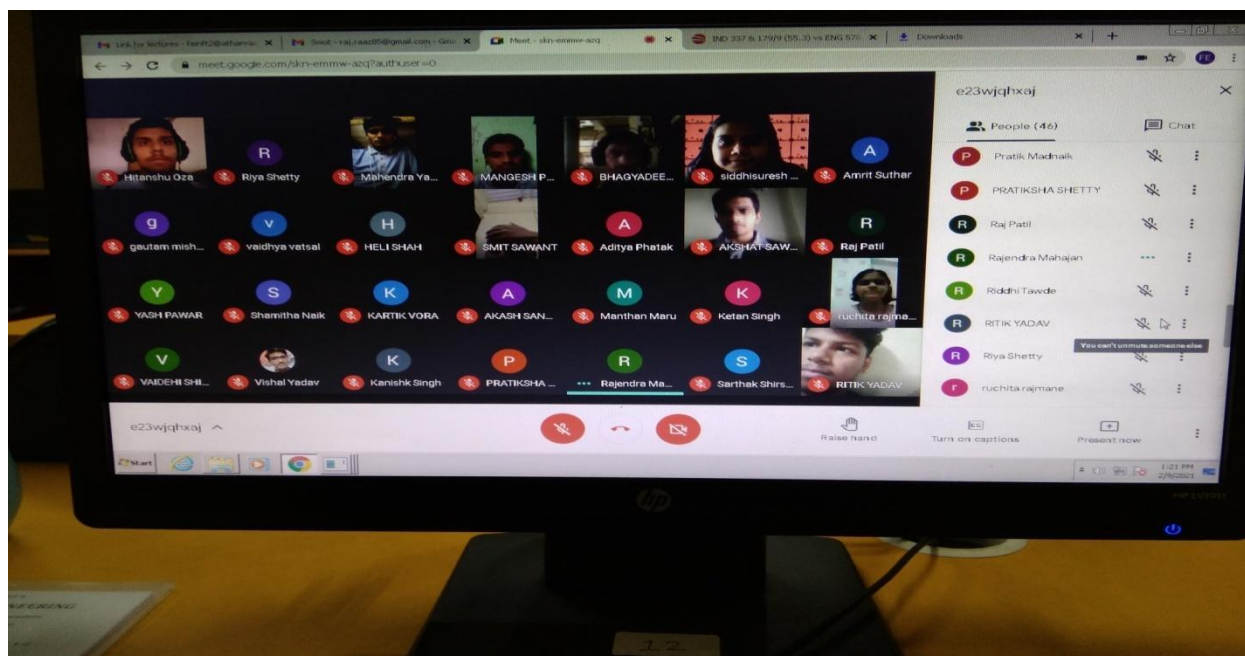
Link for lectures - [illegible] × | Swot - raj.raaz05@gmail.com - Gm × | Meet - skn-emmw-azq × | IND 337 & 179/9 (55.3) vs ENG 578 × | Downloads ×

meet.google.com/skn-emmw-azq?authuser=0

Hitanshu Oza
R
Riya Shetty
Mahendra Ya...
MANGESH P...
BHAGYADEE...
siddhisuresh ...
A
Amrit Suthar
g
gautam mish...
v
vaidhya vatsal
H
HELI SHAH
SMIT SAWANT
A
Aditya Phatak
AKSHAT SAW...
R
Raj Patil
Y
YASH PAWAR
S
Shamitha Naik
K
KARTIK VORA
A
AKASH SAN...
M
Manthan Maru
K
Ketan Singh
ruchita rajma...
V
VAIDEHI SHI...
Vishal Yadav
K
Kanishk Singh
P
PRATIKSHA ...
R
Rajendra Ma...
S
Sarthak Shirs...
RITIK YADAV

e23wjqhxaj

People (46)
Chat
P Pratik Madnaik
P PRATIKSHA SHETTY
R Raj Patil
R Rajendra Mahajan
R Riddhi Tawde
R RITIK YADAV
You can't unmute someone else
R Riya Shetty
r ruchita rajmane

e23wjqhxaj ^

Raise hand
Turn on captions
Present now

Start

1:21 PM
2/9/2021

hp

12